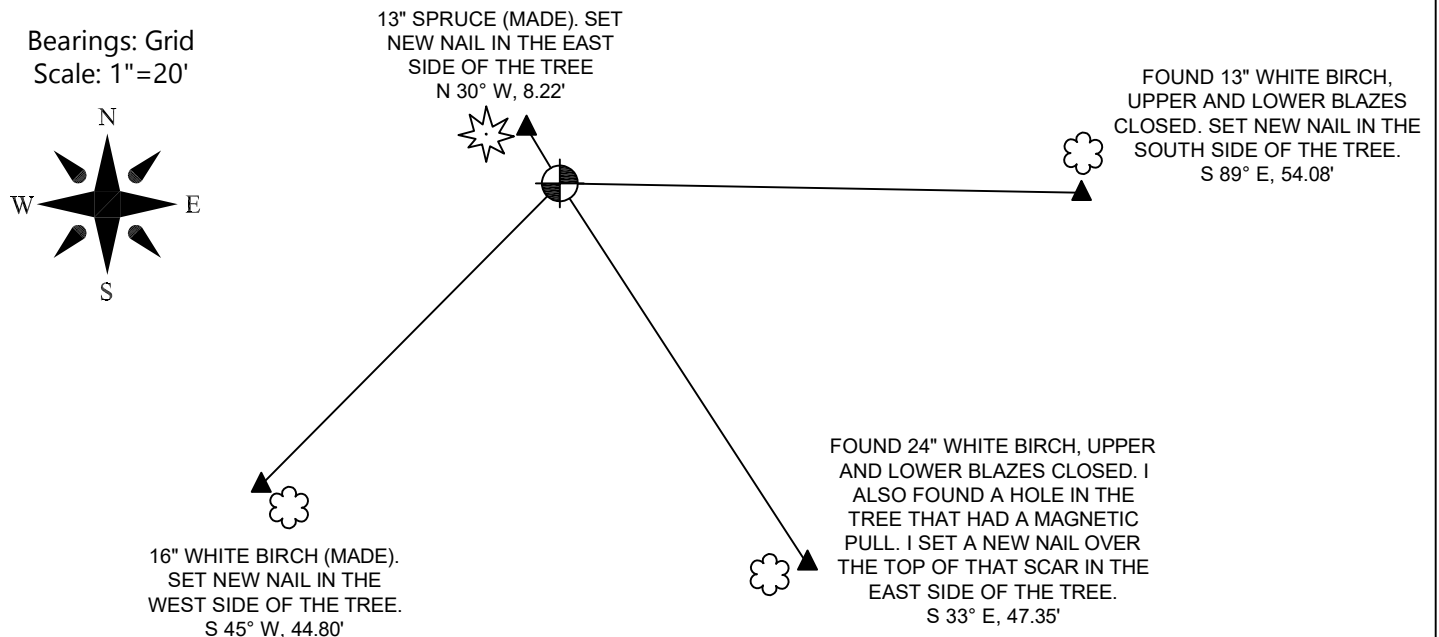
Bearings: Grid
Scale: 1"=20'

N
W
E
S

13" SPRUCE (MADE). SET NEW NAIL IN THE EAST SIDE OF THE TREE
N 30° W, 8.22'

FOUND 13" WHITE BIRCH, UPPER AND LOWER BLAZES CLOSED. SET NEW NAIL IN THE SOUTH SIDE OF THE TREE.
S 89° E, 54.08'

FOUND 24" WHITE BIRCH, UPPER AND LOWER BLAZES CLOSED. I ALSO FOUND A HOLE IN THE TREE THAT HAD A MAGNETIC PULL. I SET A NEW NAIL OVER THE TOP OF THAT SCAR IN THE EAST SIDE OF THE TREE.
S 33° E, 47.35'

16" WHITE BIRCH (MADE). SET NEW NAIL IN THE WEST SIDE OF THE TREE.
S 45° W, 44.80'